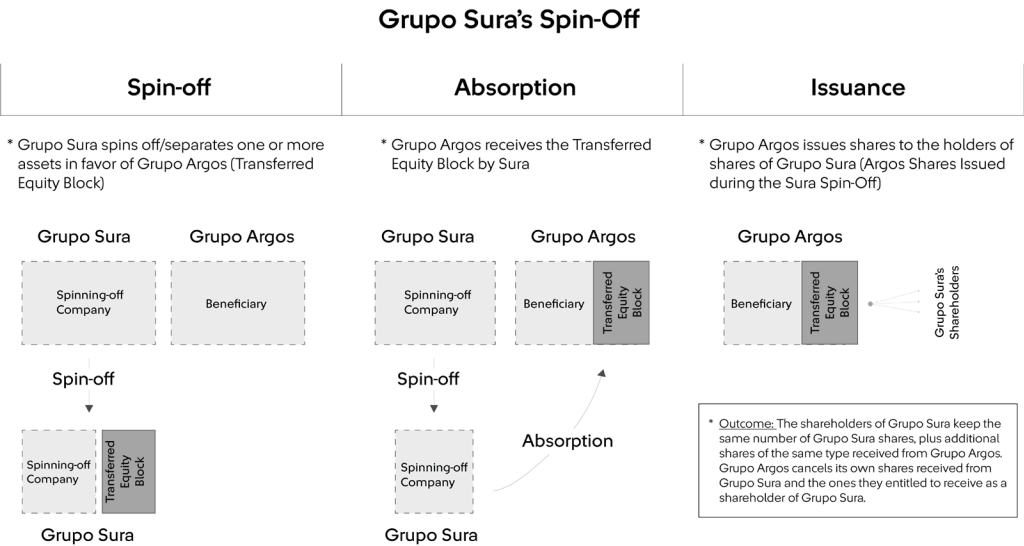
Grupo Sura's Spin-Off

Spin-off

* Grupo Sura spins off/separates one or more assets in favor of Grupo Argos (Transferred Equity Block)

Grupo Sura

Spinning-off Company

Grupo Argos

Beneficiary

Spin-off

Spinning-off Company

Transferred Equity Block

Grupo Sura

Absorption

* Grupo Argos receives the Transferred Equity Block by Sura

Grupo Sura

Spinning-off Company

Grupo Argos

Beneficiary

Transferred Equity Block

Spin-off

Absorption

Spinning-off Company

Grupo Sura

Issuance

* Grupo Argos issues shares to the holders of shares of Grupo Sura (Argos Shares Issued during the Sura Spin-Off)

Grupo Argos

Beneficiary

Transferred Equity Block

Grupo Sura's Shareholders

* Outcome: The shareholders of Grupo Sura keep the same number of Grupo Sura shares, plus additional shares of the same type received from Grupo Argos. Grupo Argos cancels its own shares received from Grupo Sura and the ones they entitled to receive as a shareholder of Grupo Sura.